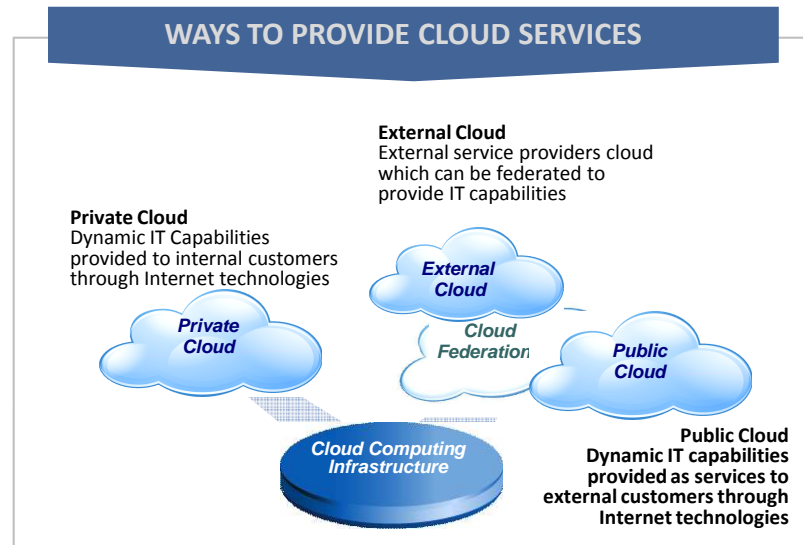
WAYS TO PROVIDE CLOUD SERVICES

External Cloud
External service providers cloud which can be federated to provide IT capabilities

Private Cloud
Dynamic IT Capabilities provided to internal customers through Internet technologies

External Cloud

Private Cloud

Cloud Federation

Public Cloud

Cloud Computing Infrastructure

Public Cloud
Dynamic IT capabilities provided as services to external customers through Internet technologies